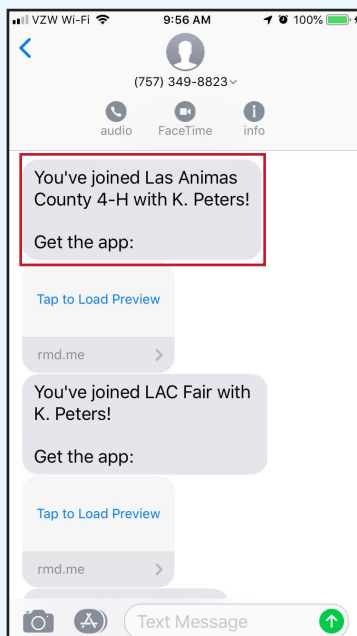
VZW Wi-Fi 9:56 AM 100%

(757) 349-8823

audio FaceTime info

You've joined Las Animas County 4-H with K. Peters!

Get the app:

Tap to Load Preview

rmd.me

You've joined LAC Fair with K. Peters!

Get the app:

Tap to Load Preview

rmd.me

Text Message